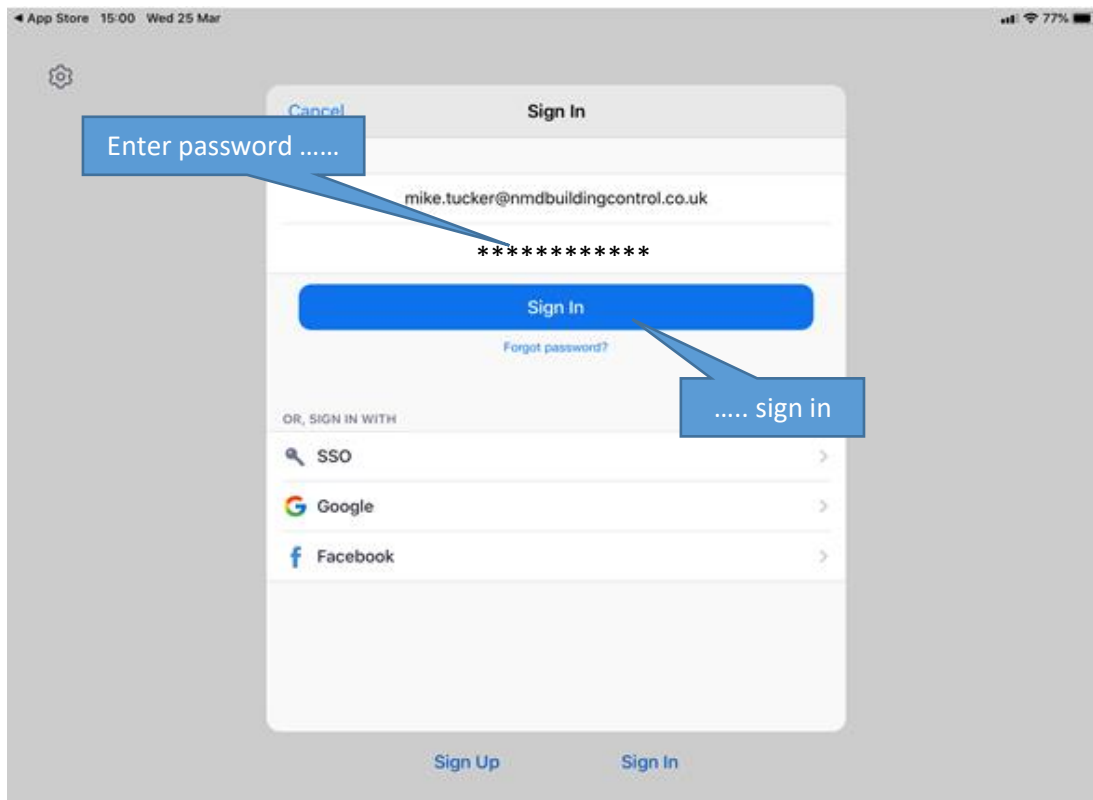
◀ App Store 15:00 Wed 25 Mar

77%

Cancel

Sign In

Enter password ……

mike.tucker@nmdbuildingcontrol.co.uk

************

Sign In

Forgot password?

….. sign in

OR, SIGN IN WITH

SSO

Google

Facebook

Sign Up

Sign In